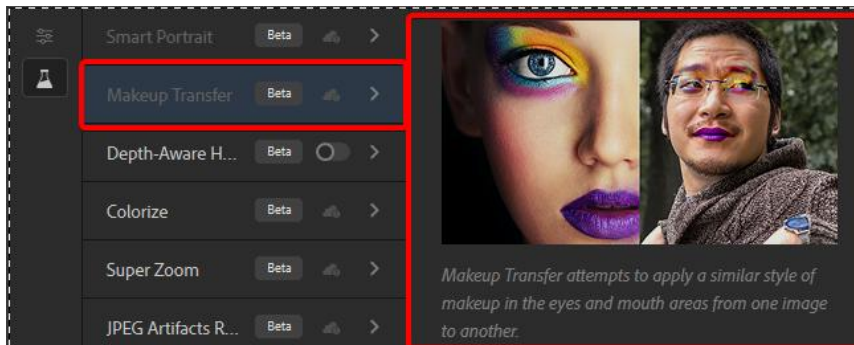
Smart Portrait Beta

Makeup Transfer Beta

Depth-Aware H... Beta

Colorize Beta

Super Zoom Beta

JPEG Artifacts R... Beta

Makeup Transfer attempts to apply a similar style of makeup in the eyes and mouth areas from one image to another.